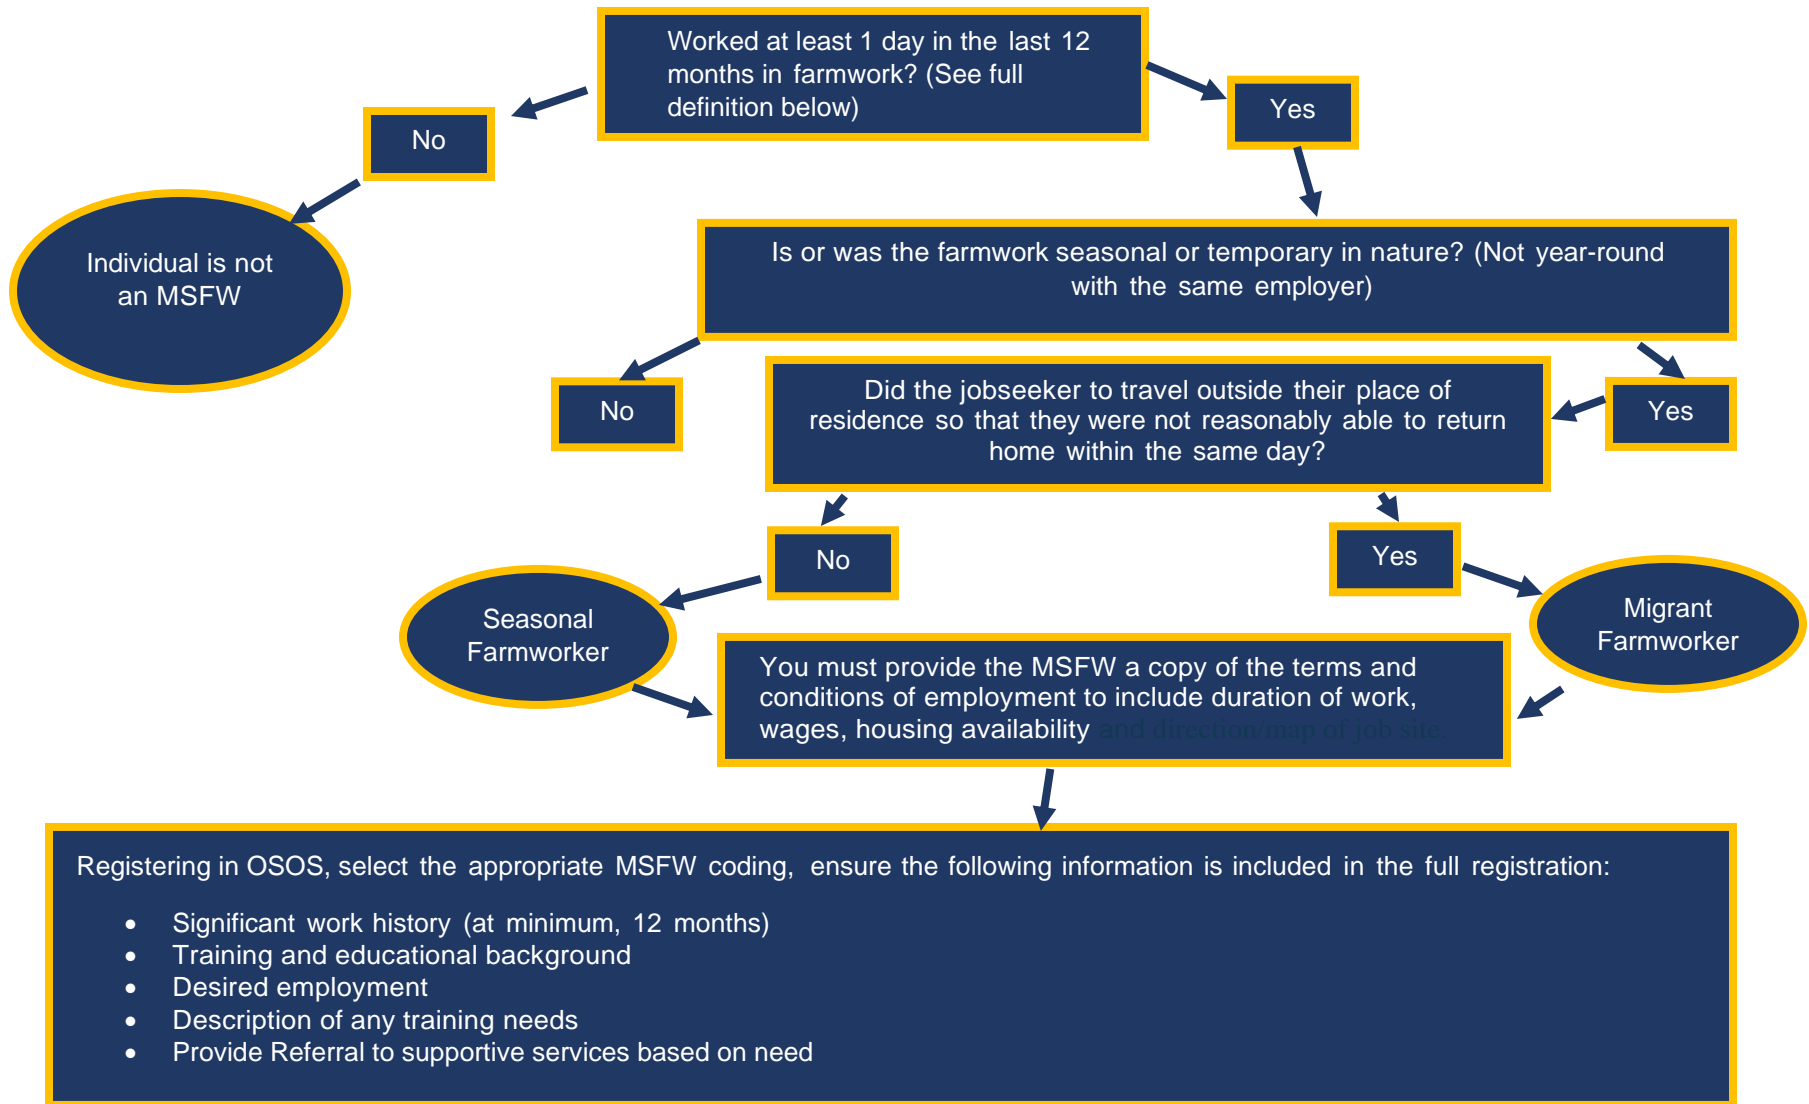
Worked at least 1 day in the last 12 months in farmwork? (See full definition below)

No

Yes

Individual is not an MSFW

Is or was the farmwork seasonal or temporary in nature? (Not year-round with the same employer)

No

Yes

Did the jobseeker to travel outside their place of residence so that they were not reasonably able to return home within the same day?

No

Yes

Seasonal Farmworker

Migrant Farmworker

You must provide the MSFW a copy of the terms and conditions of employment to include duration of work, wages, housing availability and direction/map of job site.

Registering in OSOS, select the appropriate MSFW coding, ensure the following information is included in the full registration:

- Significant work history (at minimum, 12 months)
- Training and educational background
- Desired employment
- Description of any training needs
- Provide Referral to supportive services based on need